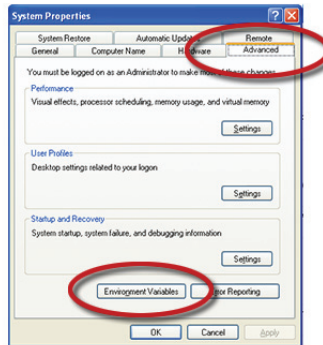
System Properties

System Restore | Automatic Updat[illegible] | Remote
General | Computer Name | H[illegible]dware | Advanced

You must be logged on as an Administrator to make m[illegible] changes.

Performance
Visual effects, processor scheduling, memory usage, and virtual memory
Settings

User Profiles
Desktop settings related to your logon
Settings

Startup and Recovery
System startup, system failure, and debugging information
Settings

Environment Variables
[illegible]or Reporting

OK
Cancel
Apply